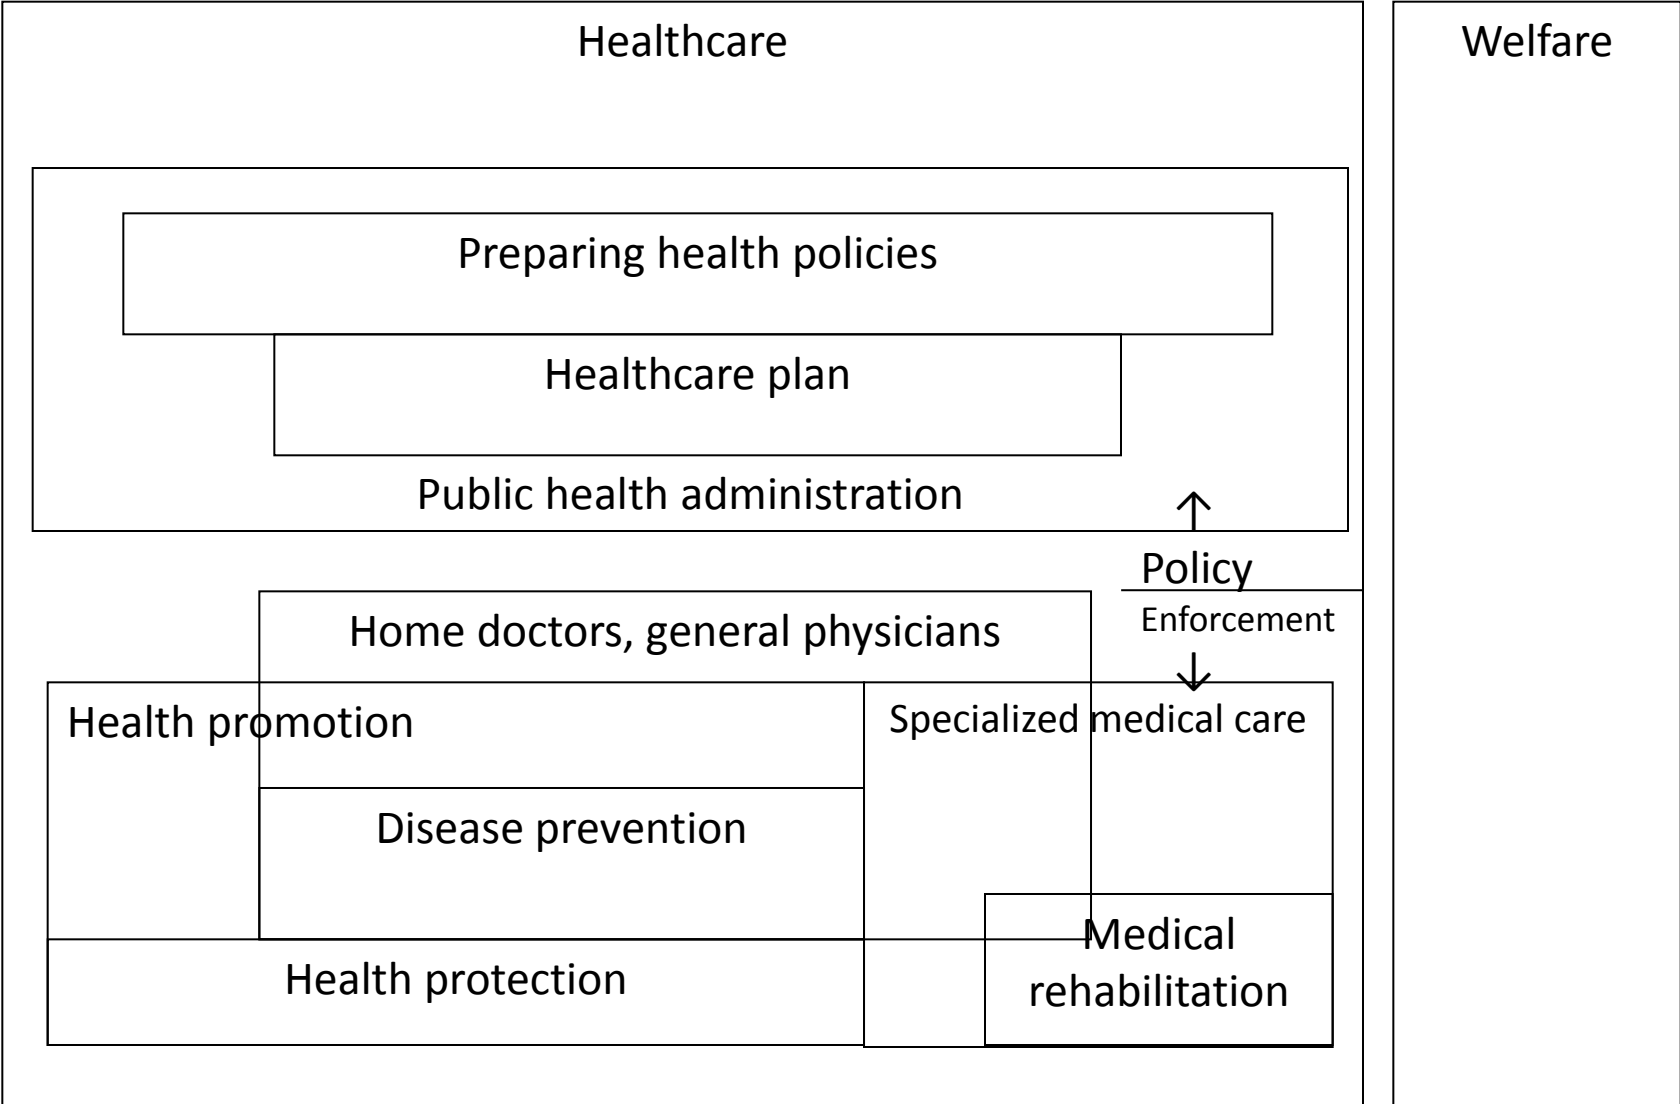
Healthcare

Welfare

Preparing health policies

Healthcare plan

Public health administration

↑

Policy

Enforcement

↓

Home doctors, general physicians

Health promotion

Specialized medical care

Disease prevention

Medical rehabilitation

Health protection